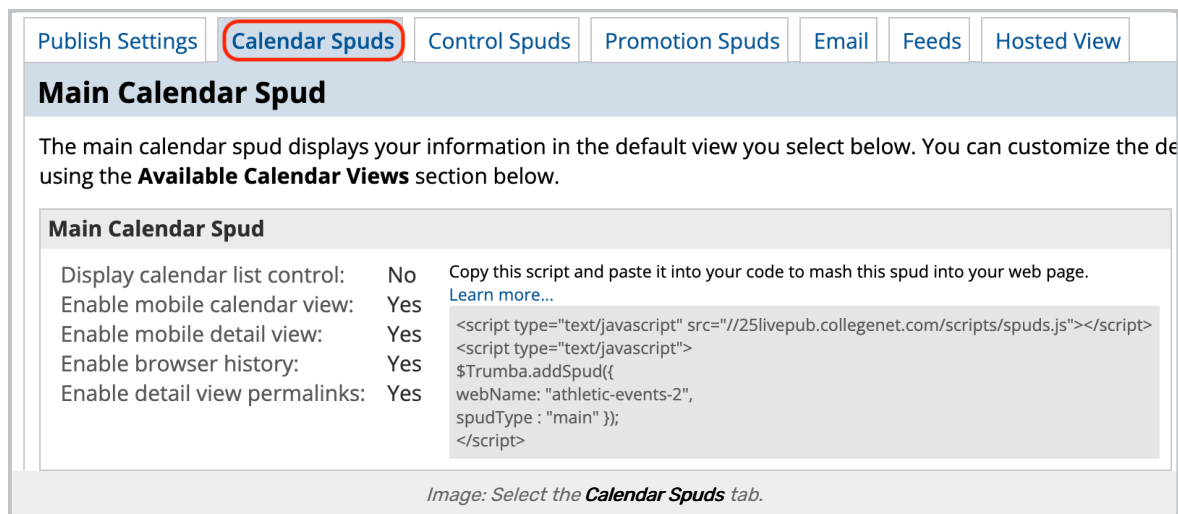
Publish Settings | Calendar Spuds | Control Spuds | Promotion Spuds | Email | Feeds | Hosted View

Main Calendar Spud

The main calendar spud displays your information in the default view you select below. You can customize the de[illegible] using the **Available Calendar Views** section below.

Main Calendar Spud

| | |
|---|---|
| Display calendar list control: | No |
| Enable mobile calendar view: | Yes |
| Enable mobile detail view: | Yes |
| Enable browser history: | Yes |
| Enable detail view permalinks: | Yes |

Copy this script and paste it into your code to mash this spud into your web page.
Learn more...

<script type="text/javascript" src="//25livepub.collegenet.com/scripts/spuds.js"></script>
<script type="text/javascript">
$Trumba.addSpud({
webName: "athletic-events-2",
spudType : "main" });
</script>

Image: Select the **Calendar Spuds** tab.